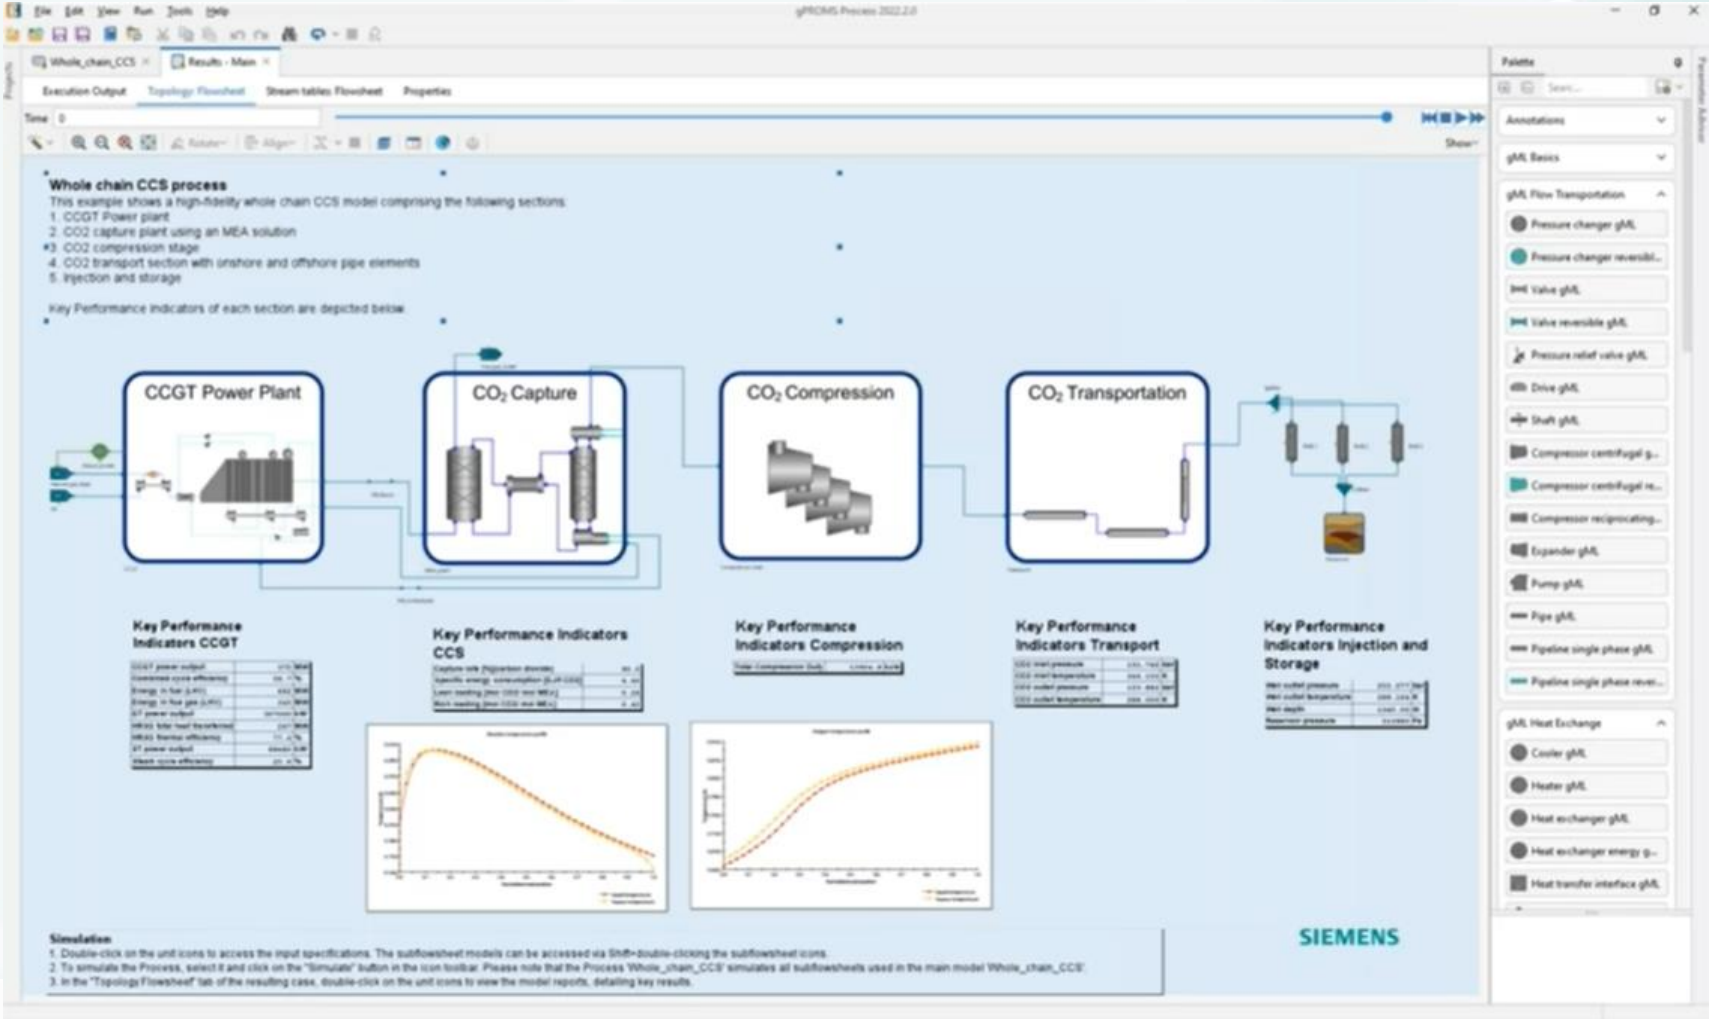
File Edit View Run Tools Help

gPROMS Process 2022.2.0

Whole_chain_CCS ×   Results - Main ×

Execution Output   Topology Flowsheet   Stream tables Flowsheet   Properties

Time 0

Show

Whole chain CCS process
This example shows a high-fidelity whole chain CCS model comprising the following sections:
1. CCGT Power plant
2. CO2 capture plant using an MEA solution
3. CO2 compression stage
4. CO2 transport section with onshore and offshore pipe elements
5. Injection and storage

Key Performance indicators of each section are depicted below

CCGT Power Plant

CO$_2$ Capture

CO$_2$ Compression

CO$_2$ Transportation

Key Performance Indicators CCGT

Key Performance Indicators CCS

Key Performance Indicators Compression

Key Performance Indicators Transport

Key Performance Indicators Injection and Storage

Simulation
1. Double-click on the unit icons to access the input specifications. The subflowsheet models can be accessed via Shift+double-clicking the subflowsheet icons.
2. To simulate the Process, select it and click on the "Simulate" button in the icon toolbar. Please note that the Process 'Whole_chain_CCS' simulates all subflowsheets used in the main model 'Whole_chain_CCS'.
3. In the "Topology Flowsheet" tab of the resulting case, double-click on the unit icons to view the model reports, detailing key results.

SIEMENS

Palette

Annotations

gML Basics

gML Flow Transportation

Pressure changer gML

Pressure changer reversibl...

Valve gML

Valve reversible gML

Pressure relief valve gML

Drive gML

Shaft gML

Compressor centrifugal g...

Compressor centrifugal re...

Compressor reciprocating...

Expander gML

Pump gML

Pipe gML

Pipeline single phase gML

Pipeline single phase rever...

gML Heat Exchange

Cooler gML

Heater gML

Heat exchanger gML

Heat exchanger energy g...

Heat transfer interface gML